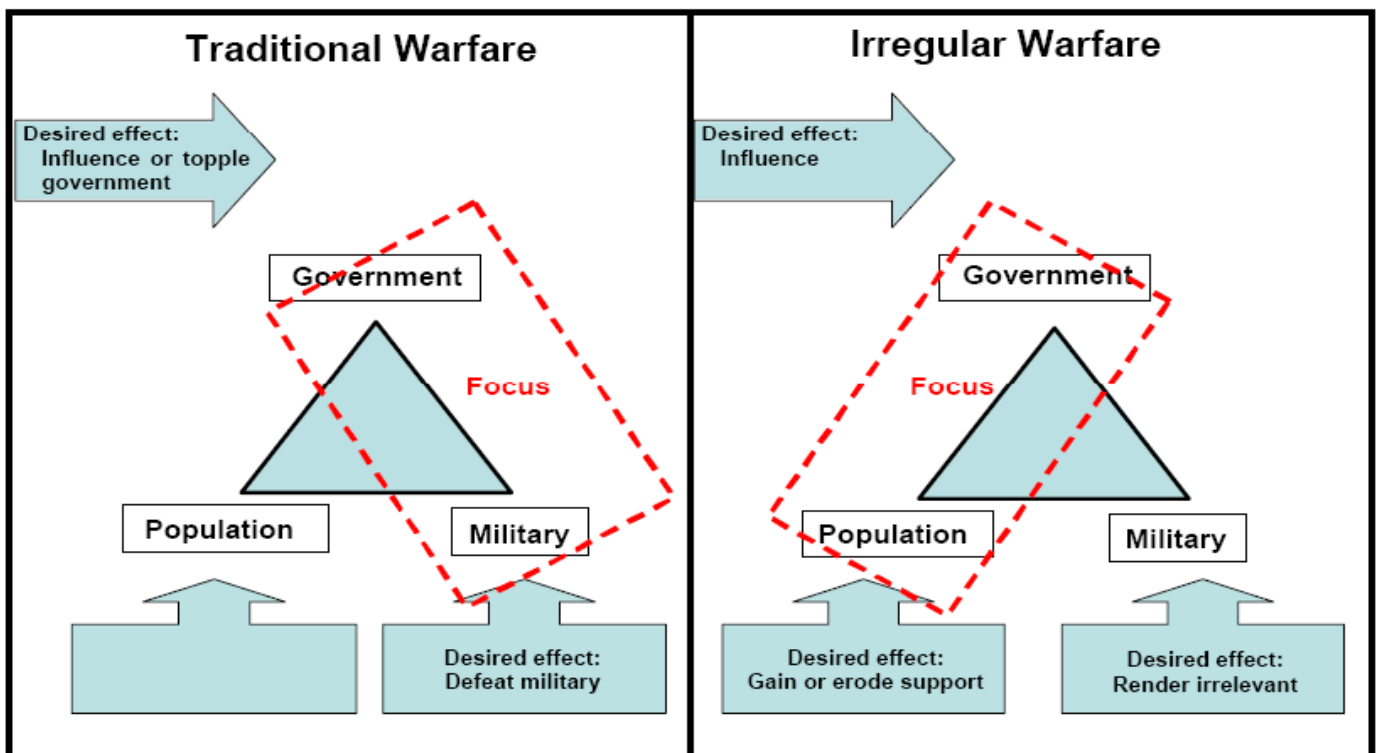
Traditional Warfare

Desired effect:
Influence or topple government

Government

Focus

Population

Military

Desired effect:
Defeat military

Irregular Warfare

Desired effect:
Influence

Government

Focus

Population

Military

Desired effect:
Gain or erode support

Desired effect:
Render irrelevant